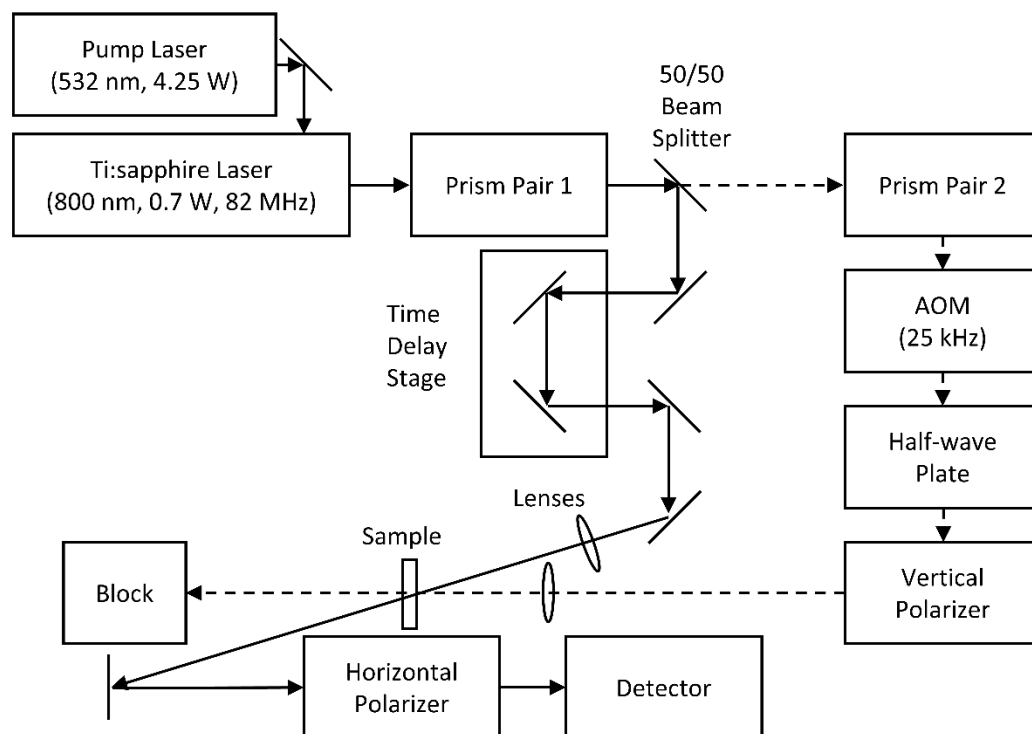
Pump Laser
(532 nm, 4.25 W)

Ti:sapphire Laser
(800 nm, 0.7 W, 82 MHz)

Prism Pair 1

50/50
Beam
Splitter

Prism Pair 2

AOM
(25 kHz)

Half-wave
Plate

Vertical
Polarizer

Time
Delay
Stage

Lenses

Sample

Block

Horizontal
Polarizer

Detector